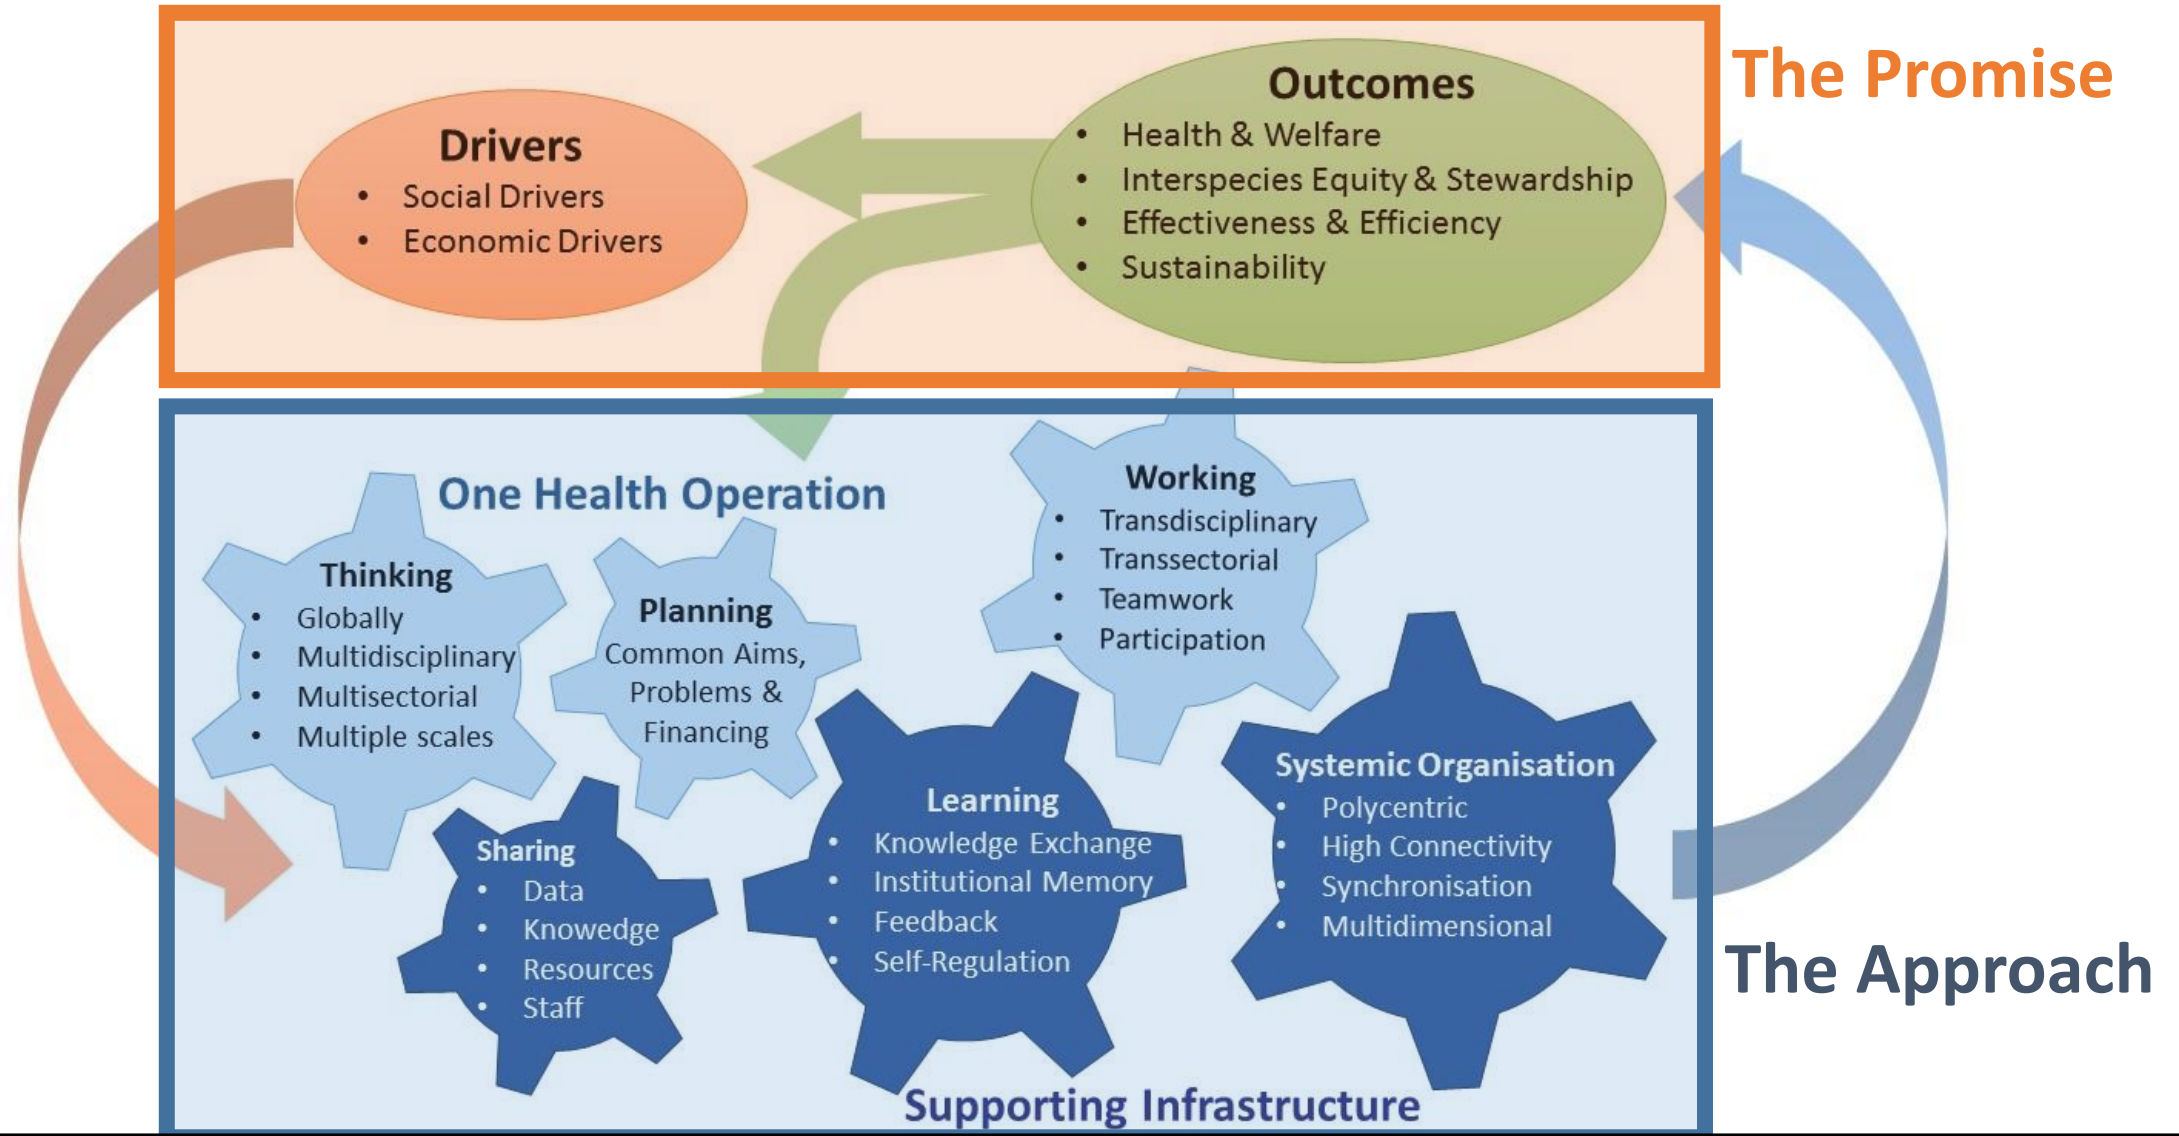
The Promise

Drivers
- Social Drivers
- Economic Drivers

Outcomes
- Health & Welfare
- Interspecies Equity & Stewardship
- Effectiveness & Efficiency
- Sustainability

One Health Operation

Thinking
- Globally
- Multidisciplinary
- Multisectorial
- Multiple scales

Planning
Common Aims, Problems & Financing

Working
- Transdisciplinary
- Transsectorial
- Teamwork
- Participation

Sharing
- Data
- Knowedge
- Resources
- Staff

Learning
- Knowledge Exchange
- Institutional Memory
- Feedback
- Self-Regulation

Systemic Organisation
- Polycentric
- High Connectivity
- Synchronisation
- Multidimensional

The Approach

Supporting Infrastructure